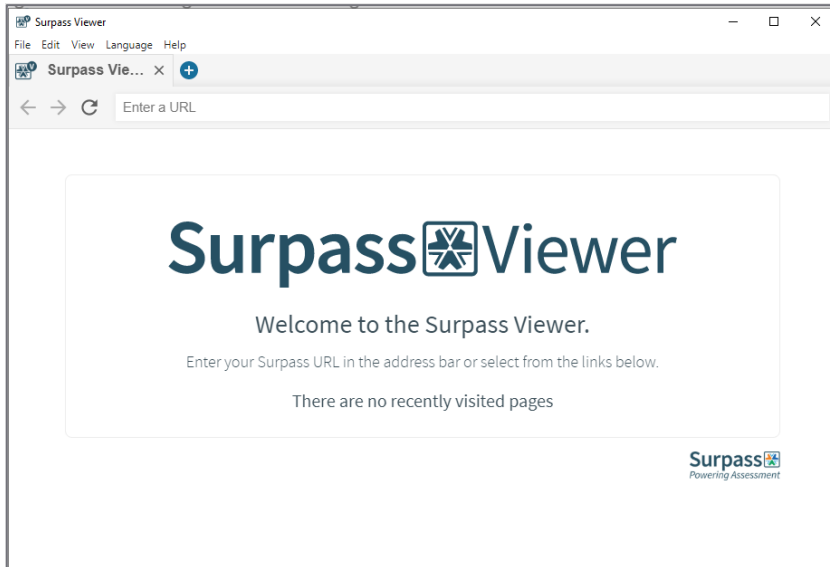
Surpass Viewer

File Edit View Language Help

Surpass Vie... ×

Enter a URL

Surpass Viewer

Welcome to the Surpass Viewer.

Enter your Surpass URL in the address bar or select from the links below.

There are no recently visited pages

Surpass
Powering Assessment